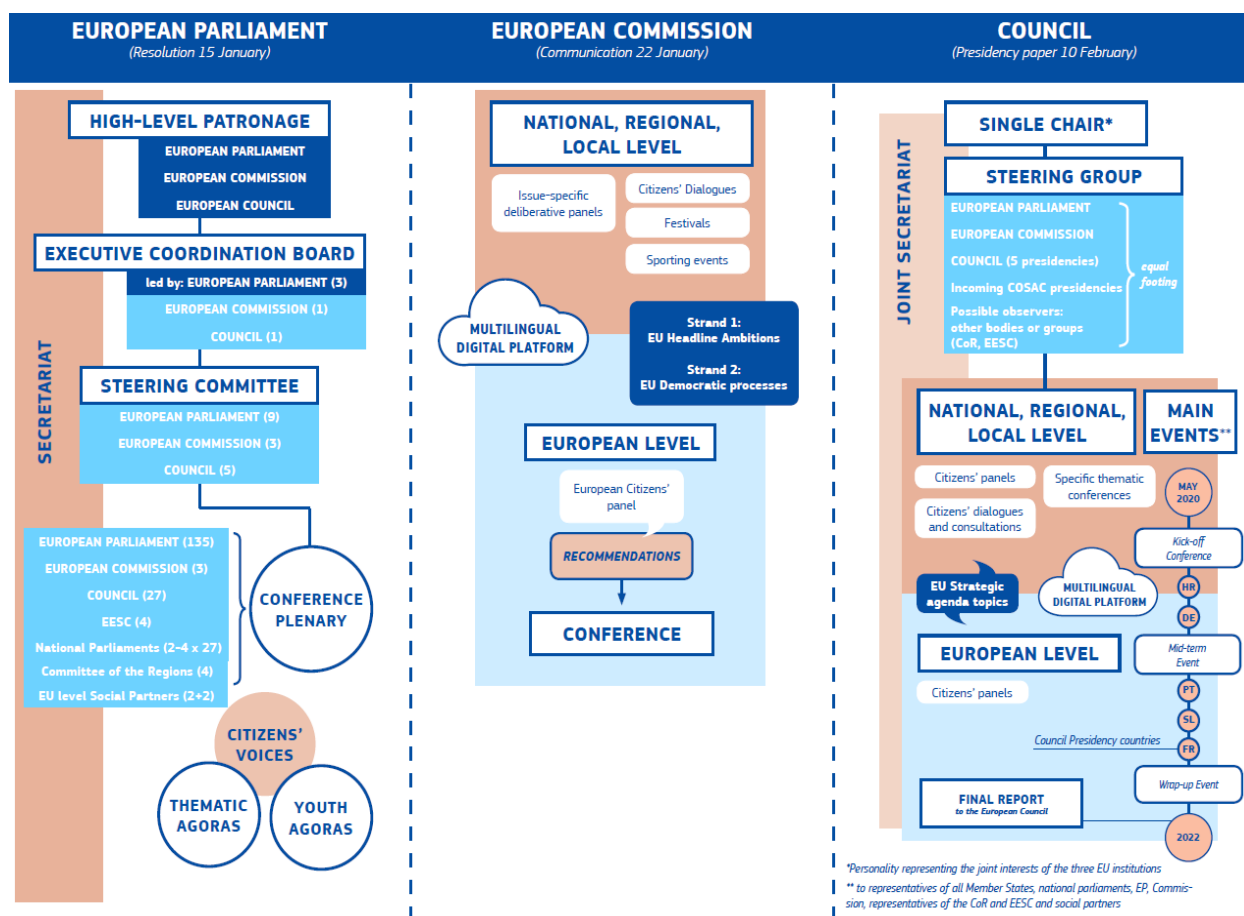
EUROPEAN PARLIAMENT
(Resolution 15 January)

SECRETARIAT

HIGH-LEVEL PATRONAGE
EUROPEAN PARLIAMENT
EUROPEAN COMMISSION
EUROPEAN COUNCIL

EXECUTIVE COORDINATION BOARD
led by: EUROPEAN PARLIAMENT (3)
EUROPEAN COMMISSION (1)
COUNCIL (1)

STEERING COMMITTEE
EUROPEAN PARLIAMENT (9)
EUROPEAN COMMISSION (3)
COUNCIL (5)

EUROPEAN PARLIAMENT (135)
EUROPEAN COMMISSION (3)
COUNCIL (27)
EESC (4)
National Parliaments (2-4 x 27)
Committee of the Regions (4)
EU level Social Partners (2+2)

CONFERENCE PLENARY

CITIZENS' VOICES
THEMATIC AGORAS
YOUTH AGORAS

EUROPEAN COMMISSION
(Communication 22 January)

NATIONAL, REGIONAL, LOCAL LEVEL
Issue-specific deliberative panels
Citizens' Dialogues
Festivals
Sporting events

MULTILINGUAL DIGITAL PLATFORM

Strand 1:
EU Headline Ambitions
Strand 2:
EU Democratic processes

EUROPEAN LEVEL
European Citizens' panel
RECOMMENDATIONS
CONFERENCE

COUNCIL
(Presidency paper 10 February)

JOINT SECRETARIAT

SINGLE CHAIR*

STEERING GROUP
EUROPEAN PARLIAMENT
EUROPEAN COMMISSION
COUNCIL (5 presidencies)
Incoming COSAC presidencies
Possible observers: other bodies or groups (CoR, EESC)
equal footing

NATIONAL, REGIONAL, LOCAL LEVEL
MAIN EVENTS**
Citizens' panels
Specific thematic conferences
Citizens' dialogues and consultations
MAY 2020
Kick-off Conference
HR
DE
EU Strategic agenda topics
MULTILINGUAL DIGITAL PLATFORM

EUROPEAN LEVEL
Mid-term Event
Citizens' panels
PT
SL
Council Presidency countries
FR
Wrap-up Event
FINAL REPORT
to the European Council
2022

*Personality representing the joint interests of the three EU institutions
** to representatives of all Member States, national parliaments, EP, Commission, representatives of the CoR and EESC and social partners